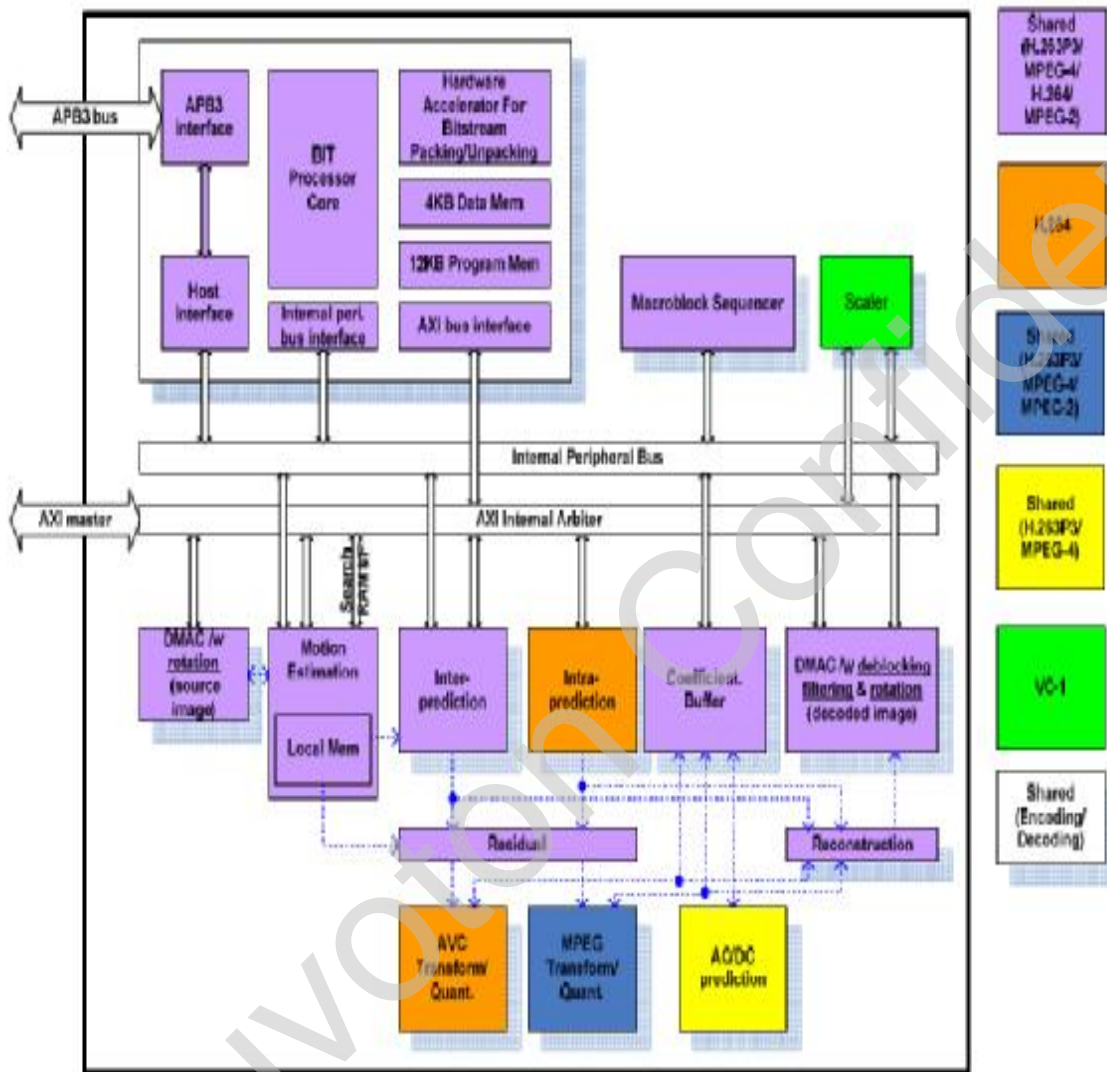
APB3 bus

APB3 interface

BIT Processor Core

Hardware Accelerator For Bitstream Packing/Unpacking

4KB Data Mem

12KB Program Mem

Host interface

Internal peri. bus interface

AXI bus interface

Macroblock Sequencer

Scaler

Internal Peripheral Bus

AXI master

AXI Internal Arbiter

Search RAM I/F

DMAC /w rotation (source image)

Motion Estimation

Local Mem

Inter-prediction

Intra-prediction

Coefficient Buffer

DMAC /w deblocking filtering & rotation (decoded image)

Residual

Reconstruction

AVC Transform/ Quant.

MPEG Transform/ Quant.

AC/DC prediction

Shared (H.263P3/ MPEG-4/ H.264/ MPEG-2)

H.264

Shared (H.263P3/ MPEG-4/ MPEG-2)

Shared (H.263P3/ MPEG-4)

VC-1

Shared (Encoding/ Decoding)

nuvoton Confidential